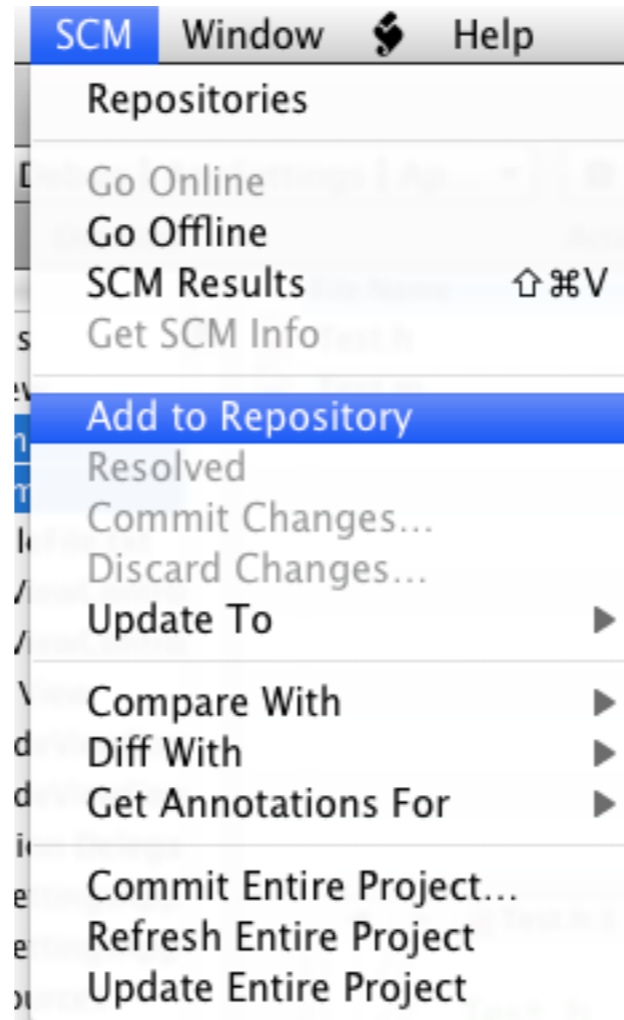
SCM Window Help

Repositories

Go Online
Go Offline
SCM Results ⇧⌘V
Get SCM Info

Add to Repository
Resolved
Commit Changes...
Discard Changes...
Update To

Compare With
Diff With
Get Annotations For

Commit Entire Project...
Refresh Entire Project
Update Entire Project